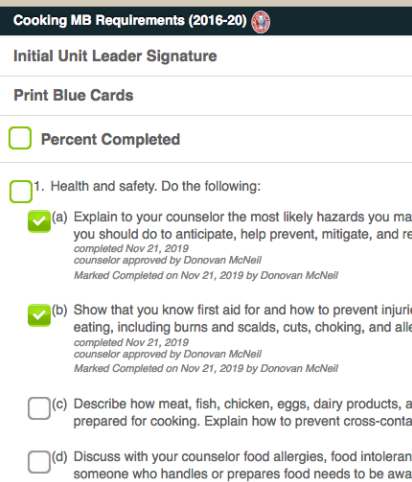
Cooking MB Requirements (2016-20)

Initial Unit Leader Signature

Print Blue Cards

Percent Completed

1. Health and safety. Do the following:

(a) Explain to your counselor the most likely hazards you ma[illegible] you should do to anticipate, help prevent, mitigate, and re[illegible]
completed Nov 21, 2019
counselor approved by Donovan McNeil
Marked Completed on Nov 21, 2019 by Donovan McNeil

(b) Show that you know first aid for and how to prevent injuri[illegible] eating, including burns and scalds, cuts, choking, and alle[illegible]
completed Nov 21, 2019
counselor approved by Donovan McNeil
Marked Completed on Nov 21, 2019 by Donovan McNeil

(c) Describe how meat, fish, chicken, eggs, dairy products, a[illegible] prepared for cooking. Explain how to prevent cross-conta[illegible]

(d) Discuss with your counselor food allergies, food intoleran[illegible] someone who handles or prepares food needs to be awa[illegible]